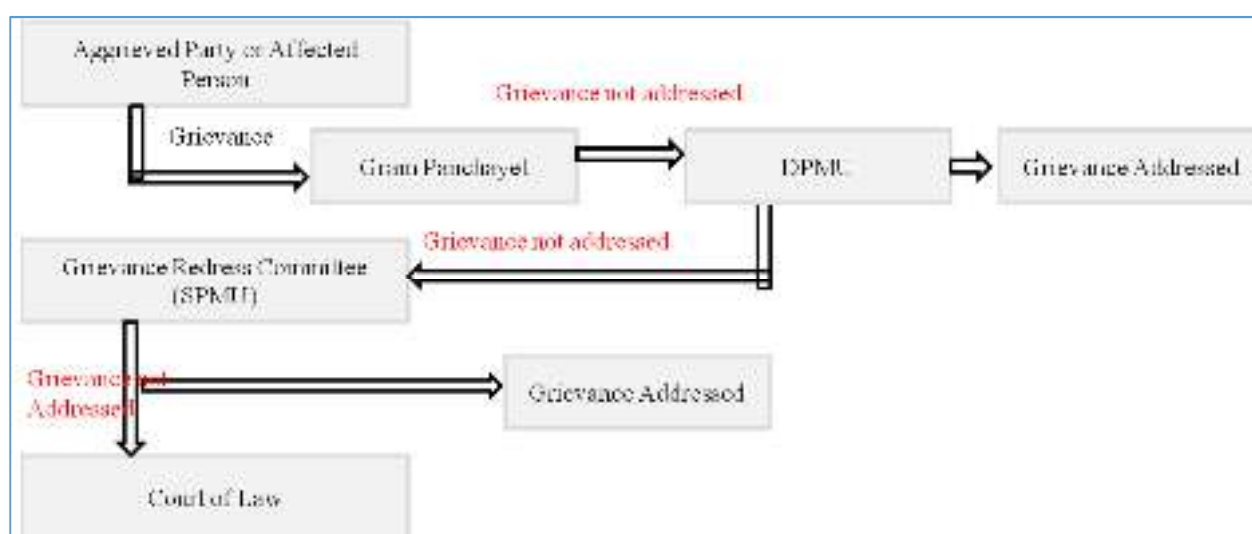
Aggrieved Party or Affected Person

Grievance

Grievance not addressed

Gram Panchayat

DPMU

Grievance Addressed

Grievance not addressed

Grievance Redress Committee (SPMU)

Grievance not Addressed

Grievance Addressed

Court of Law